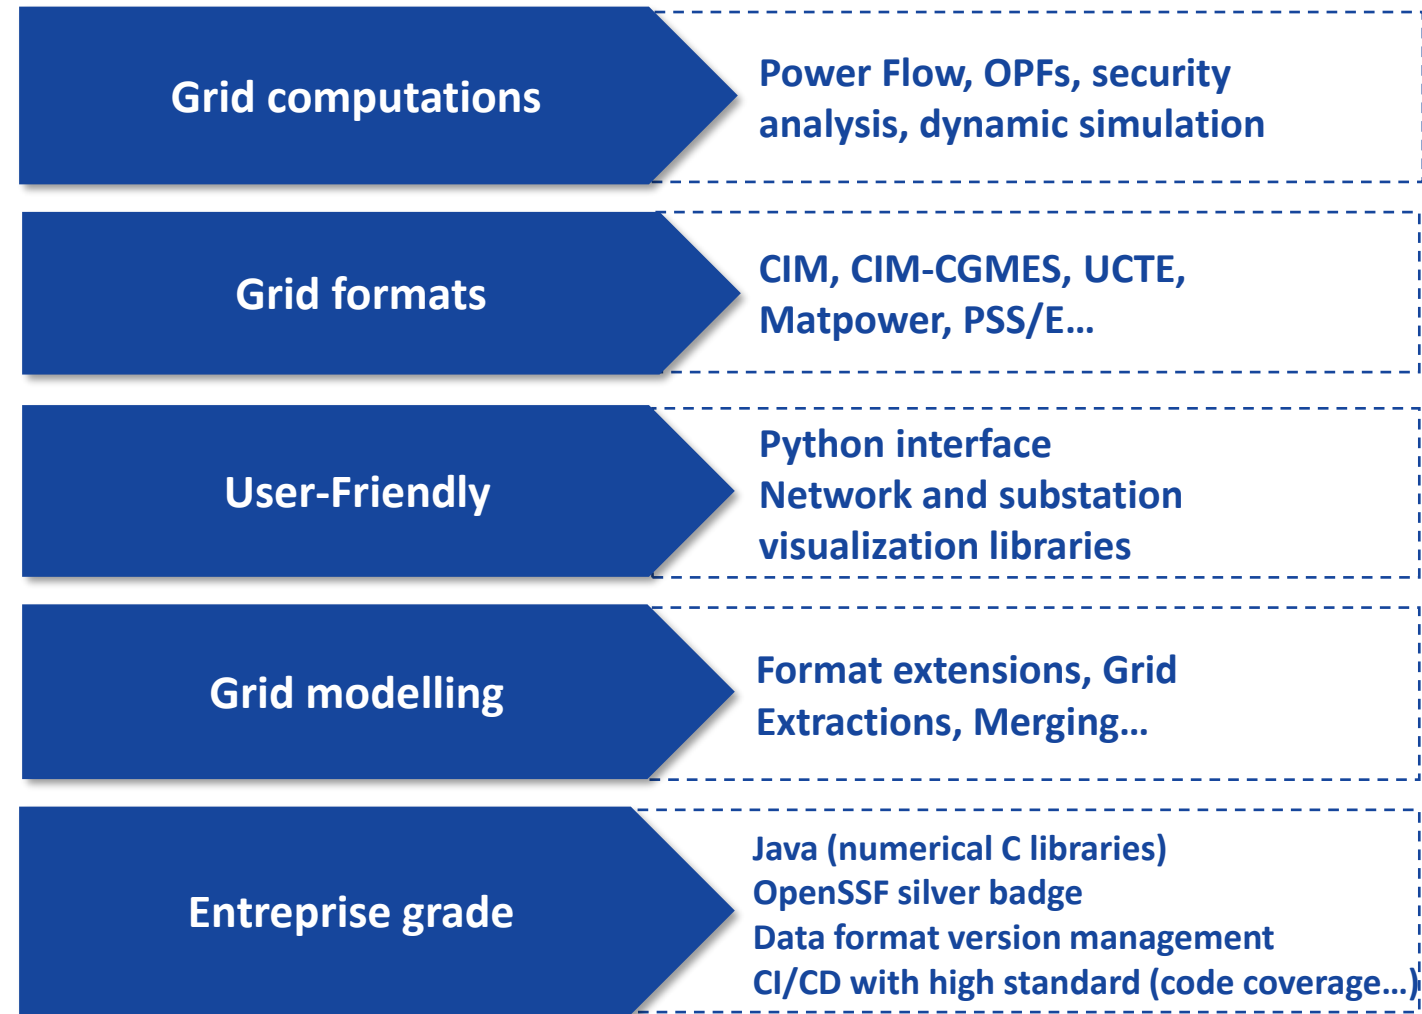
Grid computations

Power Flow, OPFs, security analysis, dynamic simulation

Grid formats

CIM, CIM-CGMES, UCTE, Matpower, PSS/E…

User-Friendly

Python interface
Network and substation visualization libraries

Grid modelling

Format extensions, Grid Extractions, Merging…

Entreprise grade

Java (numerical C libraries)
OpenSSF silver badge
Data format version management
CI/CD with high standard (code coverage…)